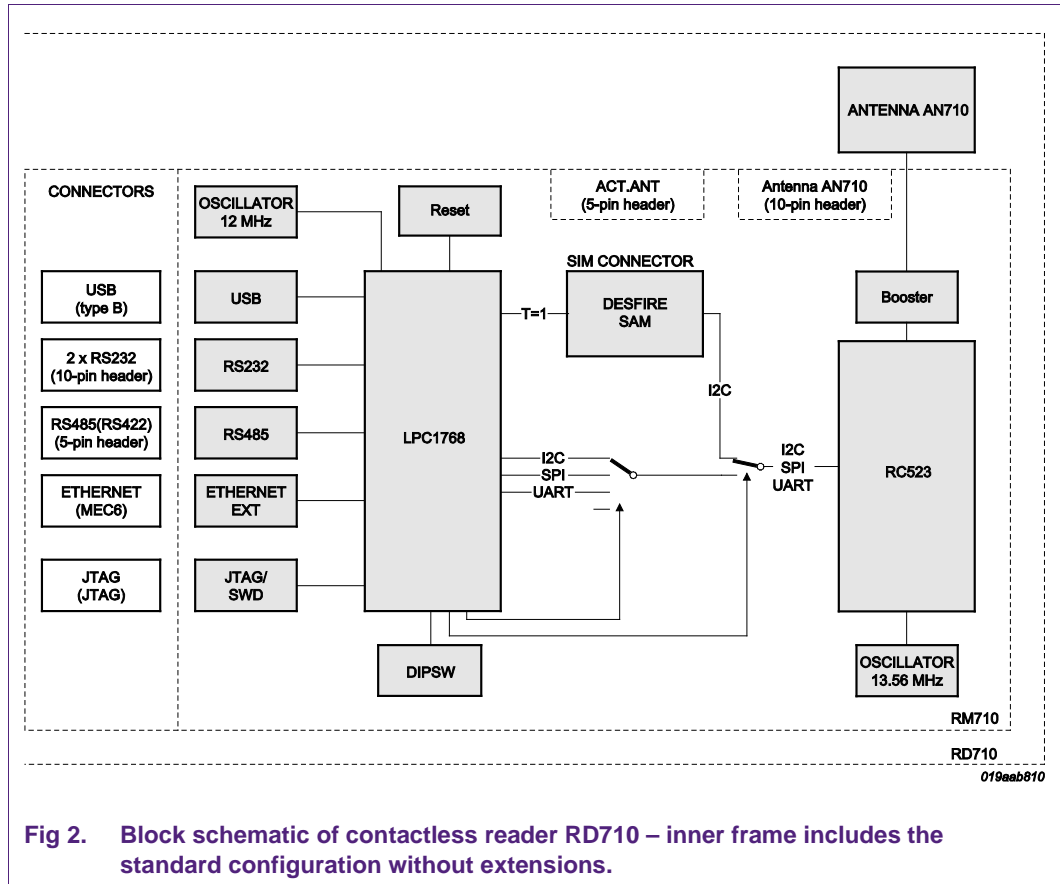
ANTENNA AN710

CONNECTORS

OSCILLATOR 12 MHz

Reset

ACT.ANT (5-pin header)

Antenna AN710 (10-pin header)

SIM CONNECTOR

USB (type B)

USB

T=1

DESFIRE SAM

Booster

2 x RS232 (10-pin header)

RS232

I2C

RS485(RS422) (5-pin header)

RS485

LPC1768

I2C

I2C SPI UART

RC523

SPI

UART

ETHERNET (MEC6)

ETHERNET EXT

JTAG (JTAG)

JTAG/ SWD

DIPSW

OSCILLATOR 13.56 MHz

RM710

RD710

019aab810

Fig 2. Block schematic of contactless reader RD710 – inner frame includes the standard configuration without extensions.